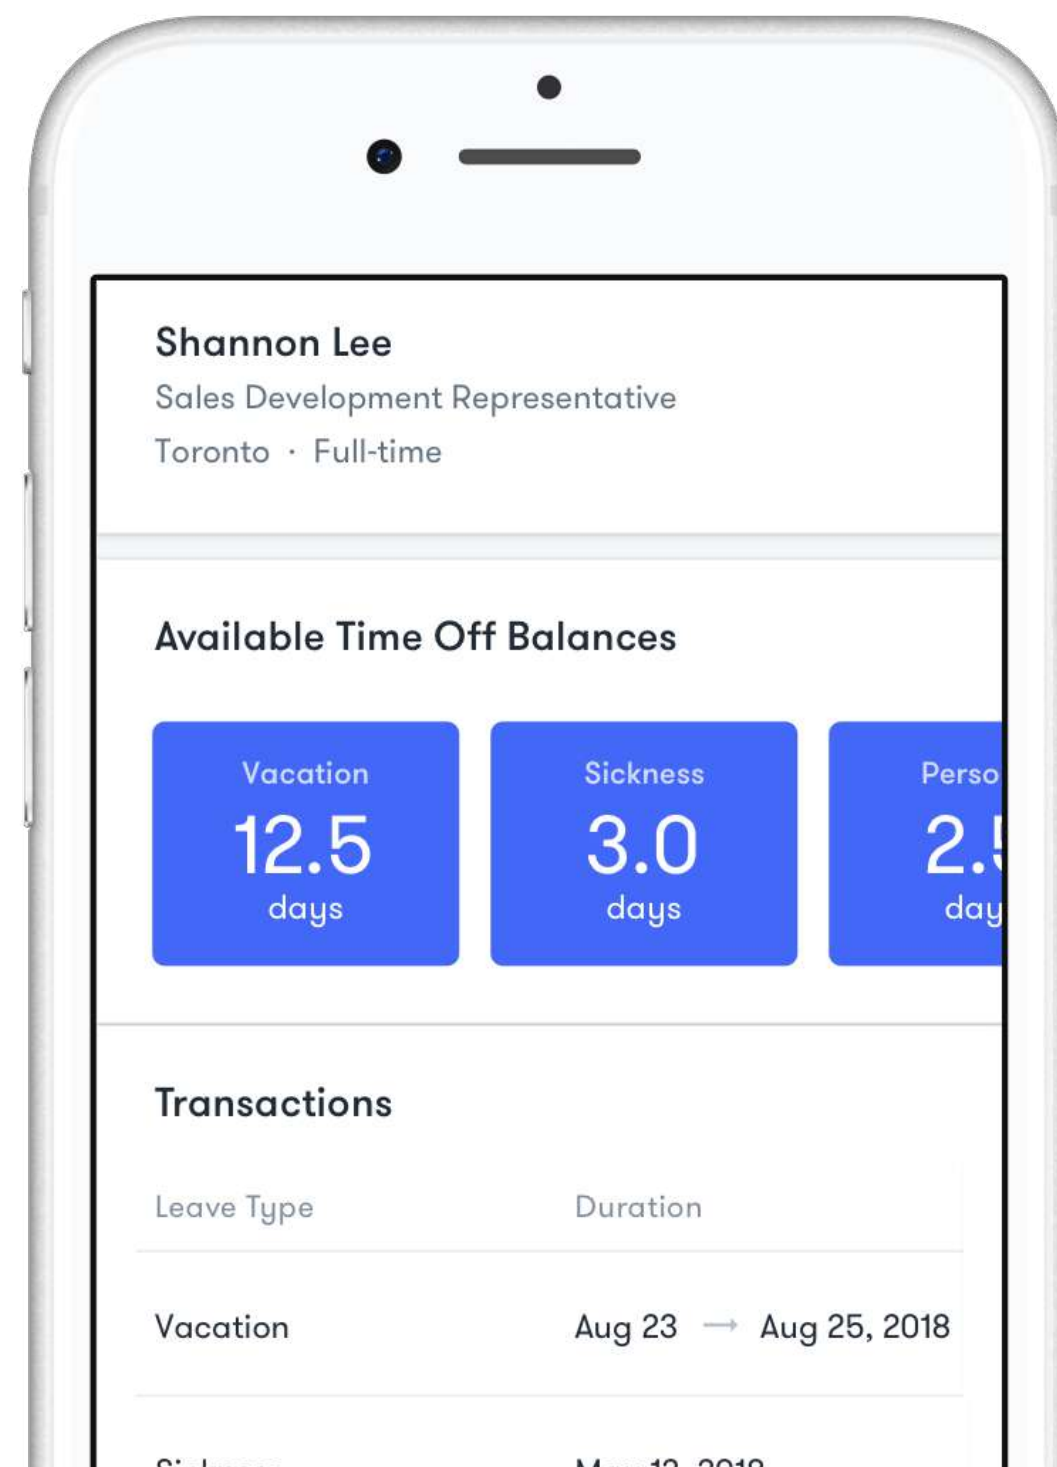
Shannon Lee
Sales Development Representative
Toronto · Full-time

Available Time Off Balances

Vacation
12.5
days

Sickness
3.0
days

Perso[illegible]
2.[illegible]
day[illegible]

Transactions

| Leave Type | Duration |
|---|---|
| Vacation | Aug 23 → Aug 25, 2018 |
| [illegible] | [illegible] |